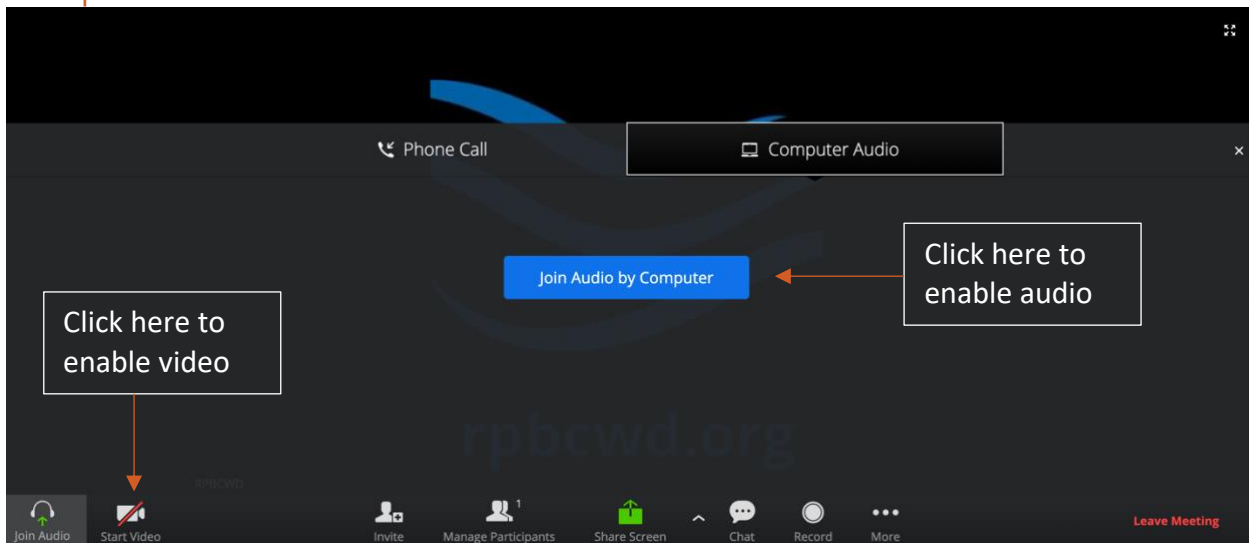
Phone Call

Computer Audio

×

Join Audio by Computer

Click here to enable audio

Click here to enable video

rpbcwd.org

RPBCWD

Join Audio

Start Video

Invite

Manage Participants 1

Share Screen

Chat

Record

More

Leave Meeting